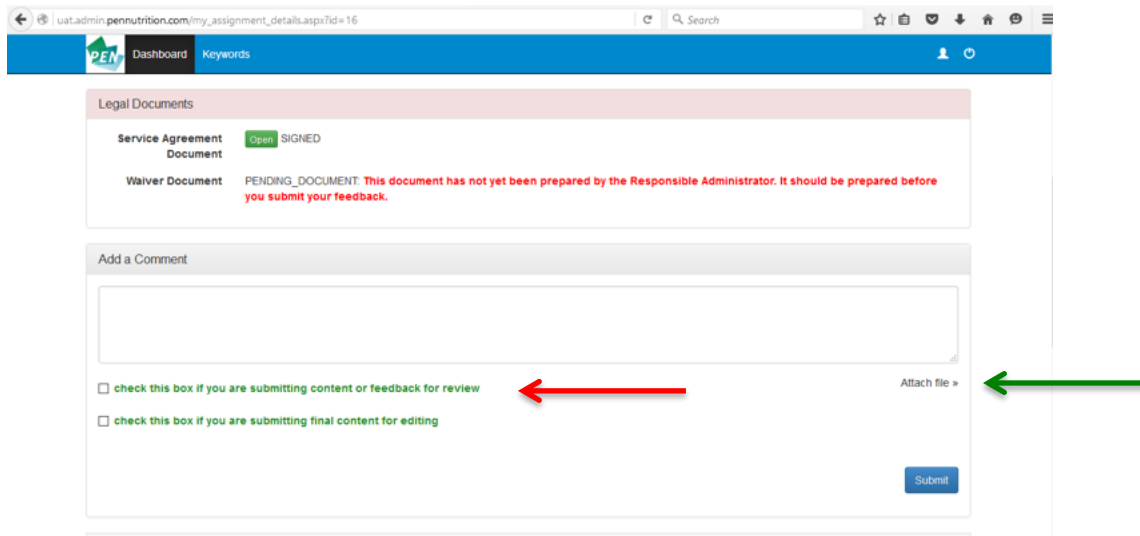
uat.admin.pennutrition.com/my_assignment_details.aspx?id=16

Search

PEN Dashboard Keywords

Legal Documents

Service Agreement Document Open SIGNED

Waiver Document PENDING_DOCUMENT: This document has not yet been prepared by the Responsible Administrator. It should be prepared before you submit your feedback.

Add a Comment

check this box if you are submitting content or feedback for review

Attach file »

check this box if you are submitting final content for editing

Submit